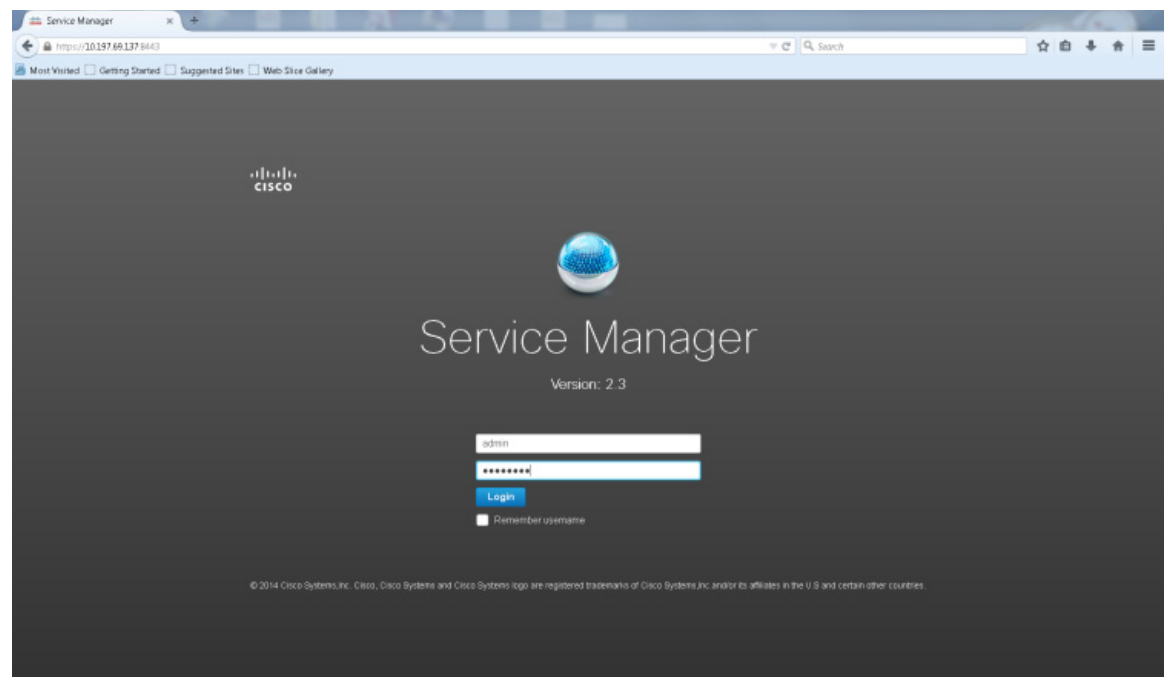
Service Manager × +

https://10.197.69.137:8443

Search

Most Visited Getting Started Suggested Sites Web Slice Gallery

cisco

Service Manager

Version: 2.3

admin

••••••••

Login

Remember username

© 2014 Cisco Systems,Inc. Cisco, Cisco Systems and Cisco Systems logo are registered trademarks of Cisco Systems,Inc and/or its affiliates in the U.S and certain other countries.